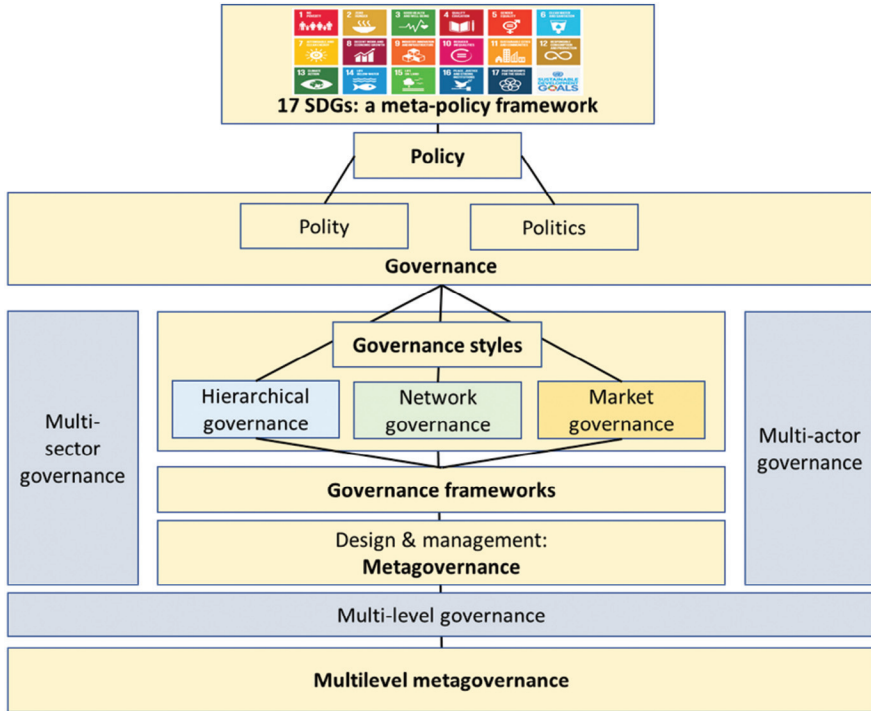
17 SDGs: a meta-policy framework

Policy

Polity

Politics

Governance

Governance styles

Hierarchical governance

Network governance

Market governance

Multi-sector governance

Multi-actor governance

Governance frameworks

Design & management: Metagovernance

Multi-level governance

Multilevel metagovernance